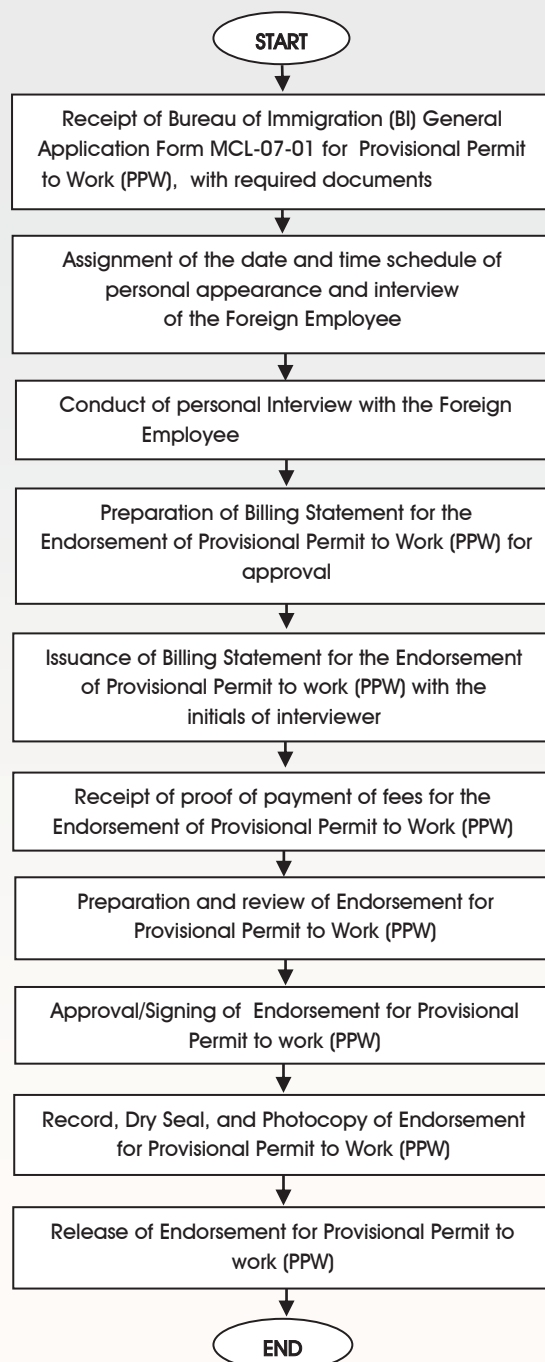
START

Receipt of Bureau of Immigration (BI) General Application Form MCL-07-01 for Provisional Permit to Work (PPW), with required documents

Assignment of the date and time schedule of personal appearance and interview of the Foreign Employee

Conduct of personal Interview with the Foreign Employee

Preparation of Billing Statement for the Endorsement of Provisional Permit to Work (PPW) for approval

Issuance of Billing Statement for the Endorsement of Provisional Permit to work (PPW) with the initials of interviewer

Receipt of proof of payment of fees for the Endorsement of Provisional Permit to Work (PPW)

Preparation and review of Endorsement for Provisional Permit to Work (PPW)

Approval/Signing of Endorsement for Provisional Permit to work (PPW)

Record, Dry Seal, and Photocopy of Endorsement for Provisional Permit to Work (PPW)

Release of Endorsement for Provisional Permit to work (PPW)

END